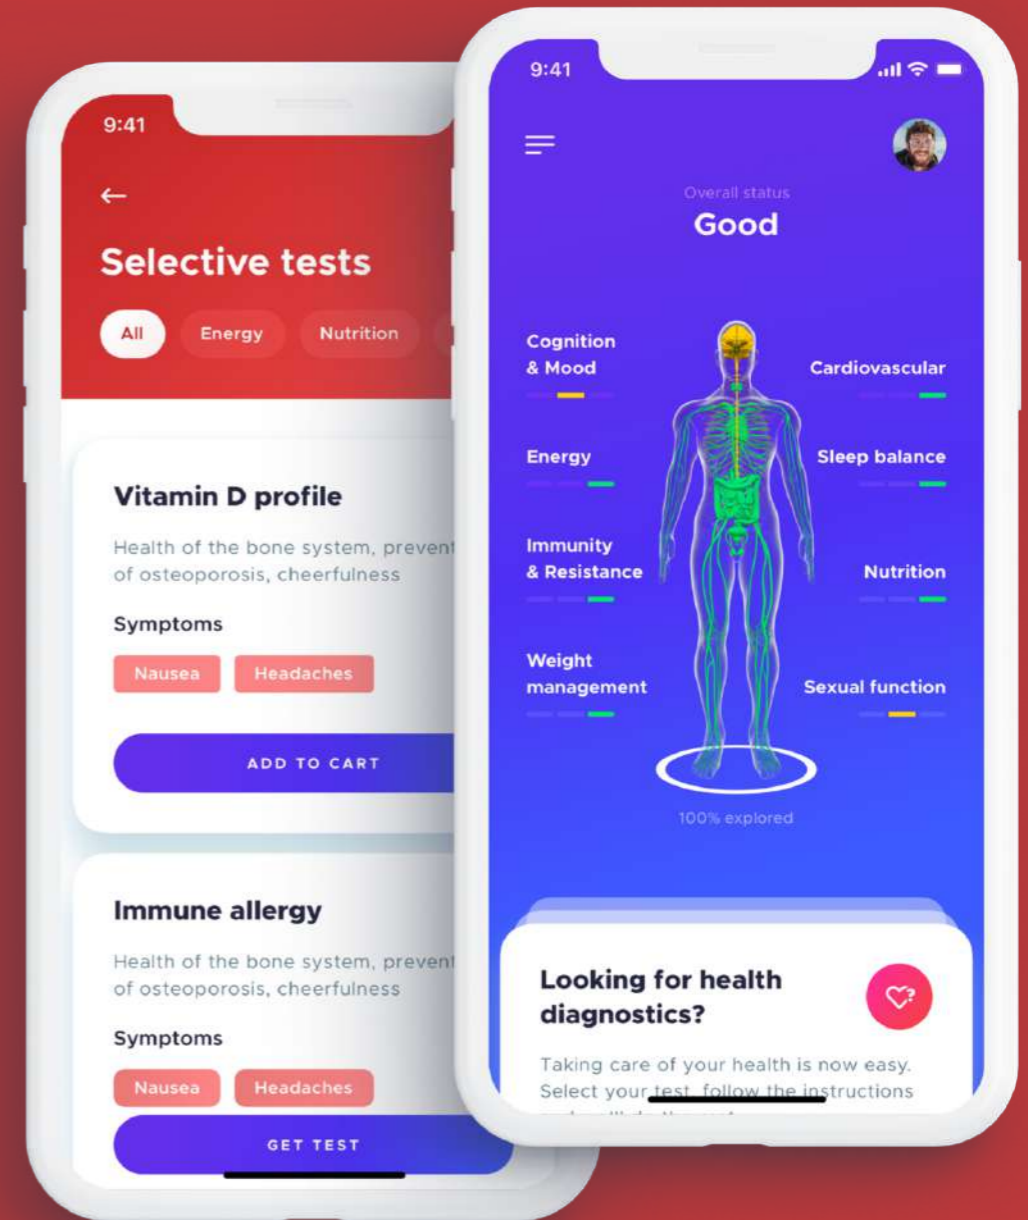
9:41

←

Selective tests

All Energy Nutrition

Vitamin D profile

Health of the bone system, prevent of osteoporosis, cheerfulness

Symptoms

Nausea Headaches

ADD TO CART

Immune allergy

Health of the bone system, prevent of osteoporosis, cheerfulness

Symptoms

Nausea Headaches

GET TEST

9:41

Overall status

Good

Cognition & Mood

Cardiovascular

Energy

Sleep balance

Immunity & Resistance

Nutrition

Weight management

Sexual function

100% explored

Looking for health diagnostics?

Taking care of your health is now easy. Select your test, follow the instructions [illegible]